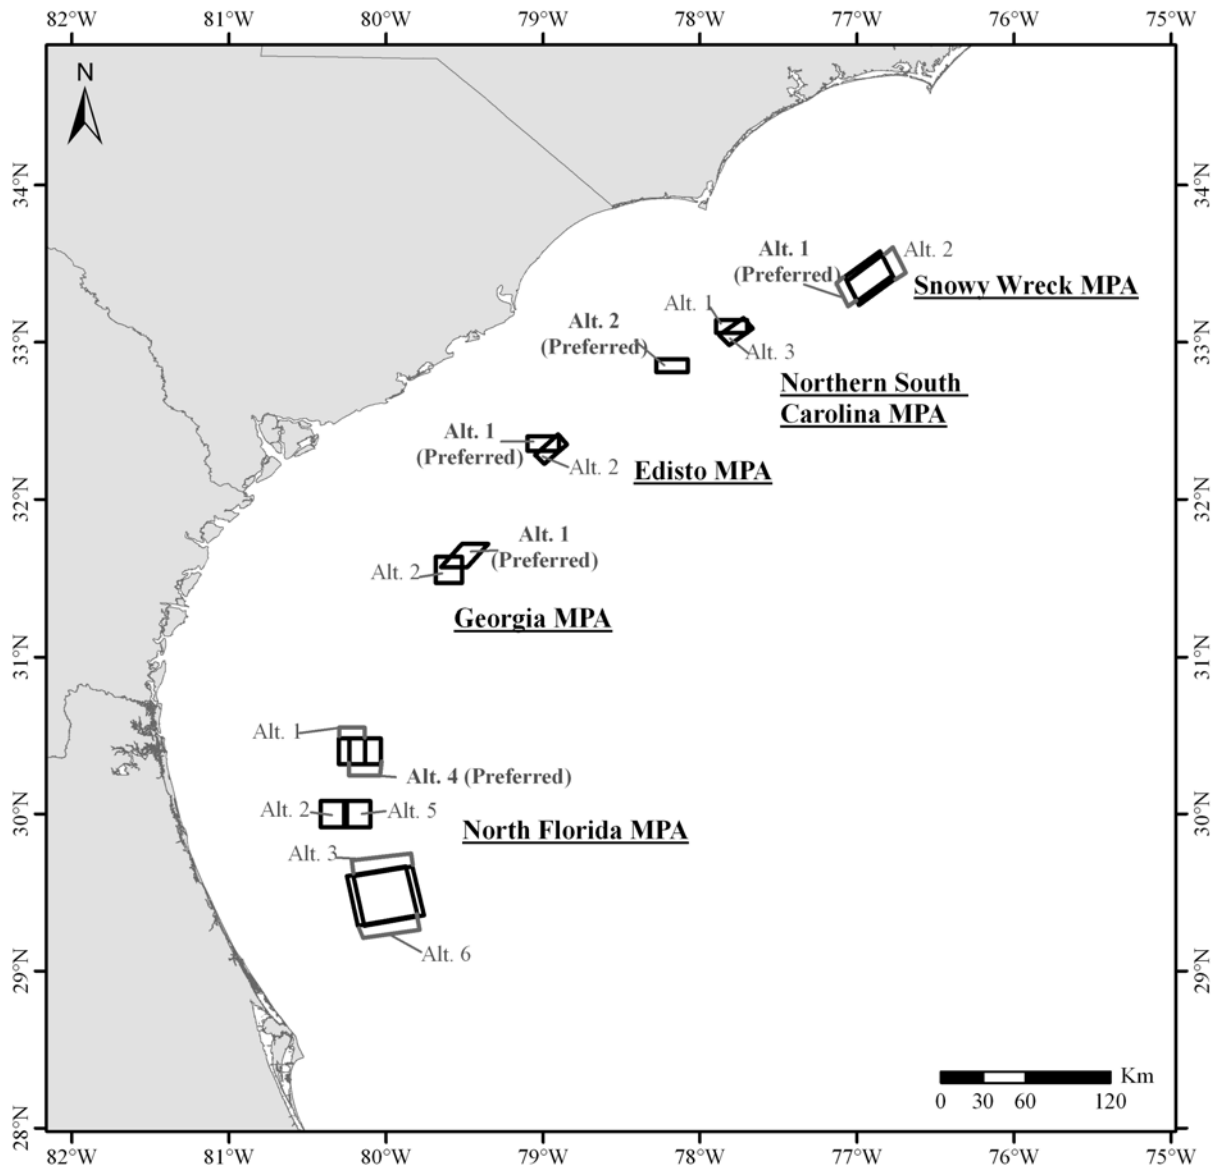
82°W 81°W 80°W 79°W 78°W 77°W 76°W 75°W

N

34°N
33°N
32°N
31°N
30°N
29°N
28°N

34°N
33°N
32°N
31°N
30°N
29°N

Alt. 1 (Preferred)
Alt. 2
Snowy Wreck MPA

Alt. 1
Alt. 2 (Preferred)
Alt. 3
Northern South Carolina MPA

Alt. 1 (Preferred)
Alt. 2
Edisto MPA

Alt. 1 (Preferred)
Alt. 2
Georgia MPA

Alt. 1
Alt. 4 (Preferred)
Alt. 2
Alt. 5
North Florida MPA
Alt. 3
Alt. 6

Km
0 30 60 120

82°W 81°W 80°W 79°W 78°W 77°W 76°W 75°W